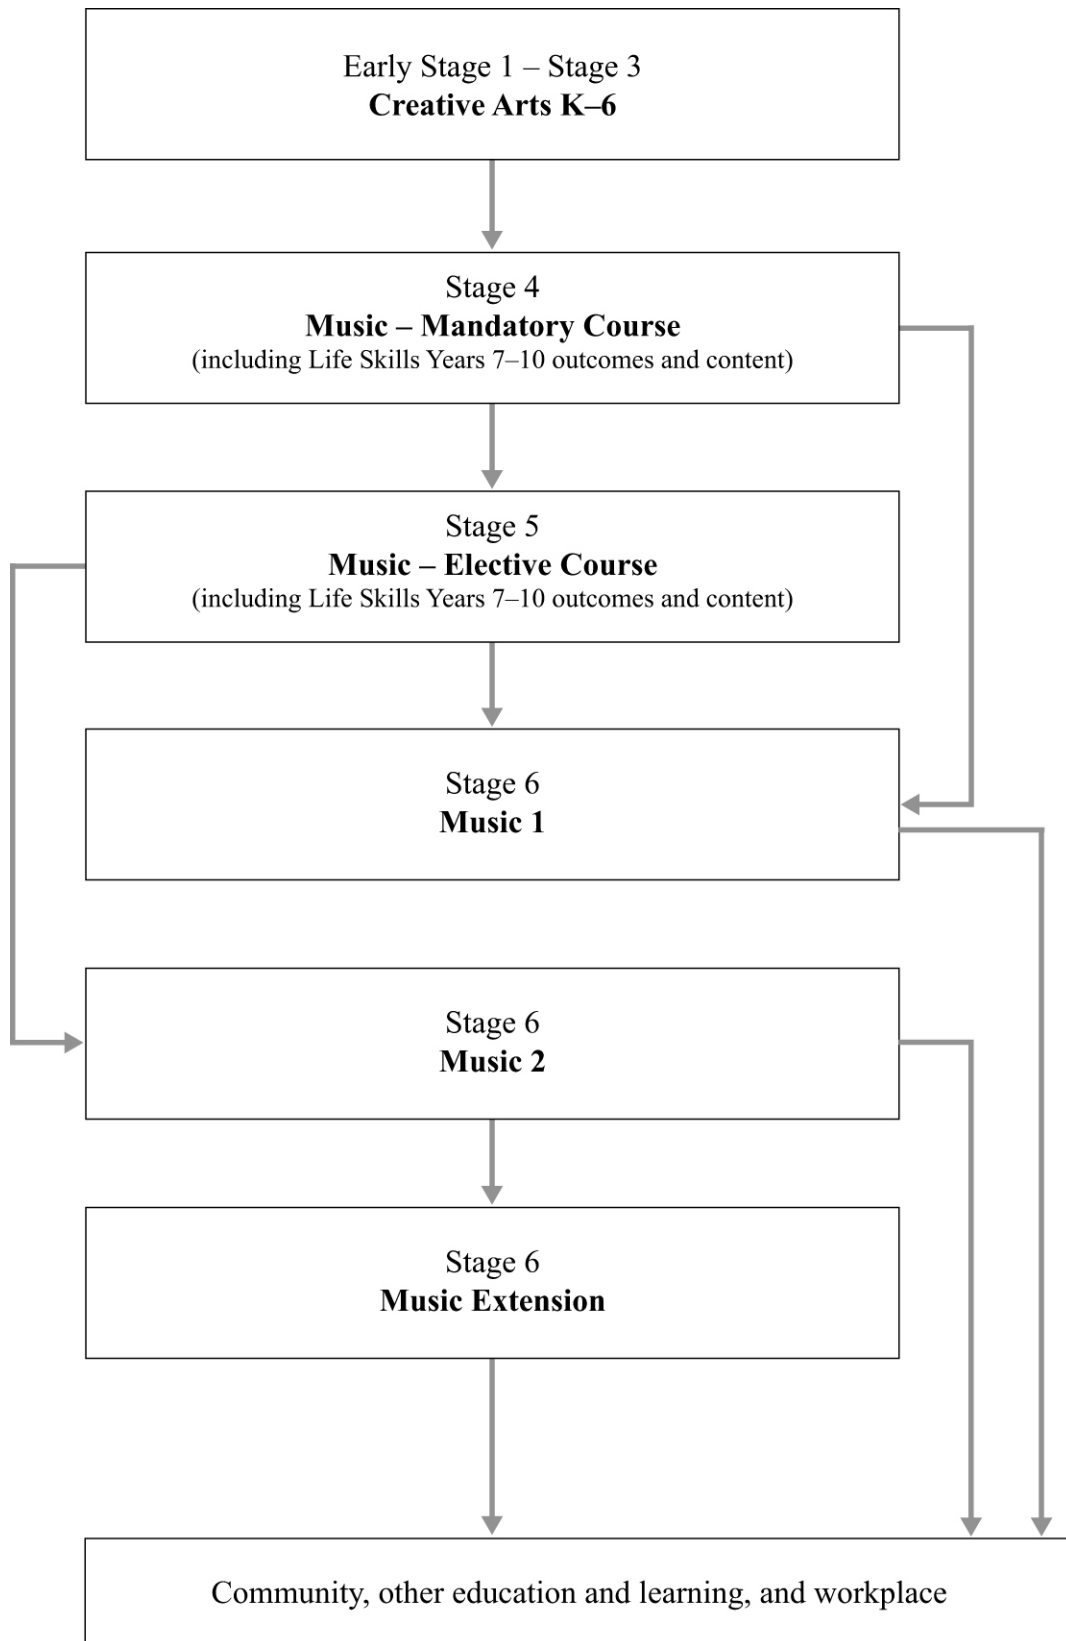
Early Stage 1 – Stage 3
**Creative Arts K–6**

Stage 4
**Music – Mandatory Course**
(including Life Skills Years 7–10 outcomes and content)

Stage 5
**Music – Elective Course**
(including Life Skills Years 7–10 outcomes and content)

Stage 6
**Music 1**

Stage 6
**Music 2**

Stage 6
**Music Extension**

Community, other education and learning, and workplace